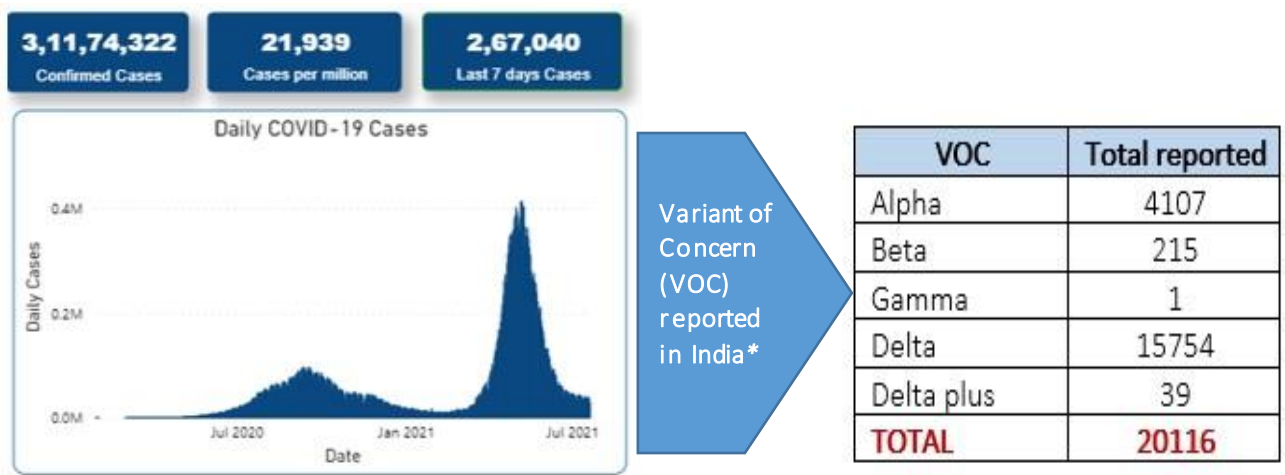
3,11,74,322
Confirmed Cases

21,939
Cases per million

2,67,040
Last 7 days Cases

Daily COVID-19 Cases

0.4M
0.2M
0.0M
Daily Cases
Jul 2020
Jan 2021
Jul 2021
Date

Variant of Concern (VOC) reported in India*

| VOC | Total reported |
|---|---|
| Alpha | 4107 |
| Beta | 215 |
| Gamma | 1 |
| Delta | 15754 |
| Delta plus | 39 |
| TOTAL | 20116 |